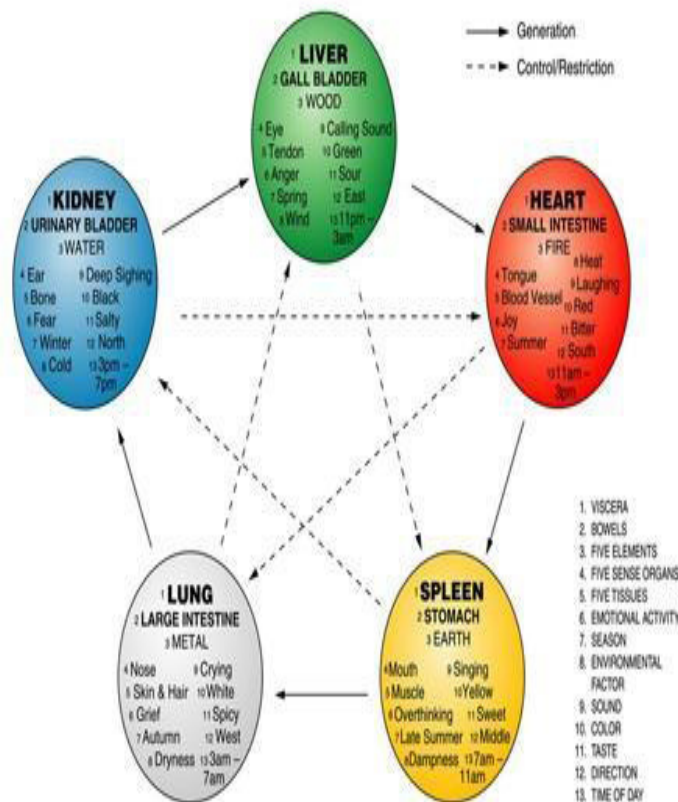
Generation
Control/Restriction

1 LIVER
2 GALL BLADDER
3 WOOD
4 Eye 9 Calling Sound
5 Tendon 10 Green
6 Anger 11 Sour
7 Spring 12 East
8 Wind 13 11pm – 3am

1 KIDNEY
2 URINARY BLADDER
3 WATER
4 Ear 9 Deep Sighing
5 Bone 10 Black
6 Fear 11 Salty
7 Winter 12 North
8 Cold 13 3pm – 7pm

1 HEART
2 SMALL INTESTINE
3 FIRE
4 Tongue 8 Heat
5 Blood Vessel 9 Laughing
6 Joy 10 Red
7 Summer 11 Bitter
12 South
13 11am – 3pm

1 LUNG
2 LARGE INTESTINE
3 METAL
4 Nose 9 Crying
5 Skin & Hair 10 White
6 Grief 11 Spicy
7 Autumn 12 West
8 Dryness 13 3am – 7am

1 SPLEEN
2 STOMACH
3 EARTH
4 Mouth 9 Singing
5 Muscle 10 Yellow
6 Overthinking 11 Sweet
7 Late Summer 12 Middle
8 Dampness 13 7am – 11am

1. VISCERA
2. BOWELS
3. FIVE ELEMENTS
4. FIVE SENSE ORGANS
5. FIVE TISSUES
6. EMOTIONAL ACTIVITY
7. SEASON
8. ENVIRONMENTAL FACTOR
9. SOUND
10. COLOR
11. TASTE
12. DIRECTION
13. TIME OF DAY